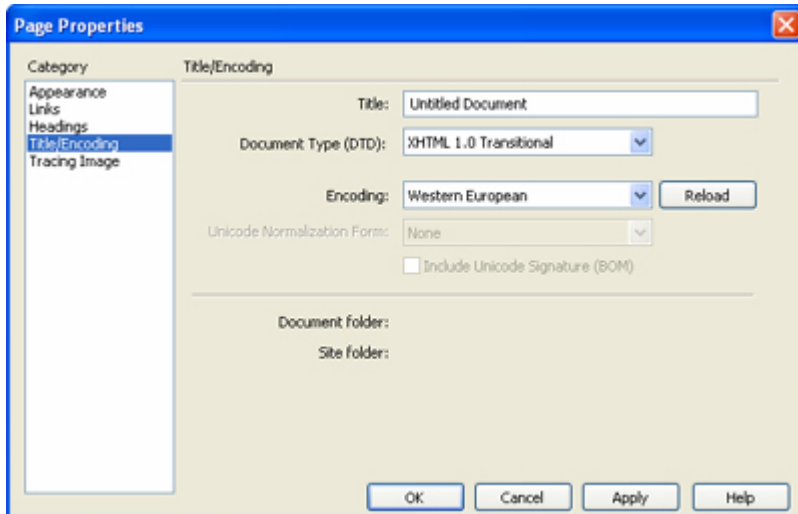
Page Properties

Category
Appearance
Links
Headings
Title/Encoding
Tracing Image

Title/Encoding

Title: Untitled Document

Document Type (DTD): XHTML 1.0 Transitional

Encoding: Western European
Reload

Unicode Normalization Form: None

Include Unicode Signature (BOM)

Document folder:

Site folder:

OK
Cancel
Apply
Help